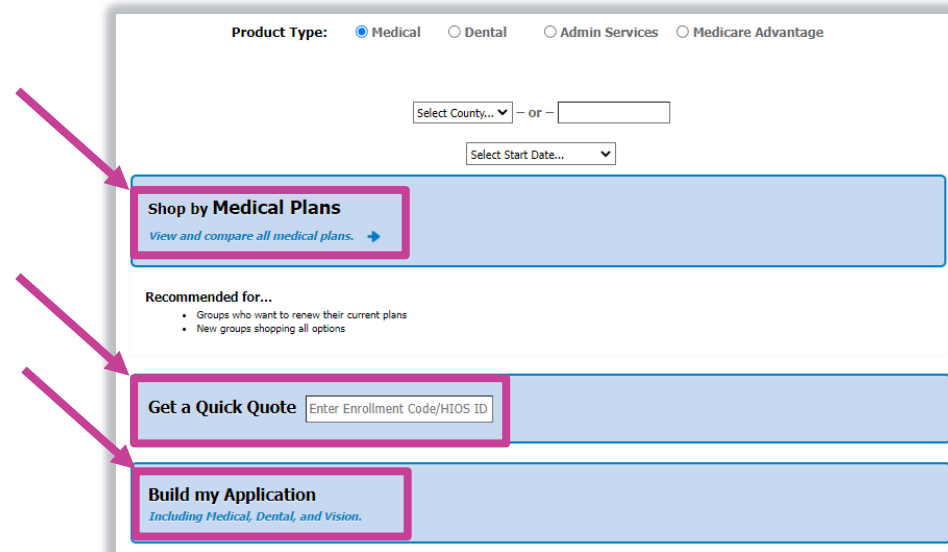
Product Type: Medical Dental Admin Services Medicare Advantage

Select County... – or –

Select Start Date...

Shop by Medical Plans

View and compare all medical plans.

Recommended for...

- Groups who want to renew their current plans
- New groups shopping all options

Get a Quick Quote Enter Enrollment Code/HIOS ID

Build my Application

Including Medical, Dental, and Vision.